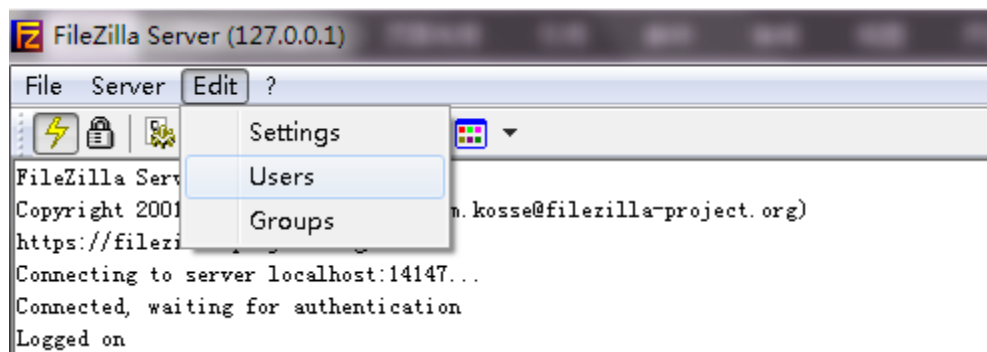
FileZilla Server (127.0.0.1)

File Server Edit ?

Settings
Users
Groups

FileZilla Serv
Copyright 2001 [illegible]m.kosse@filezilla-project.org)
https://filezi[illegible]
Connecting to server localhost:14147...
Connected, waiting for authentication
Logged on